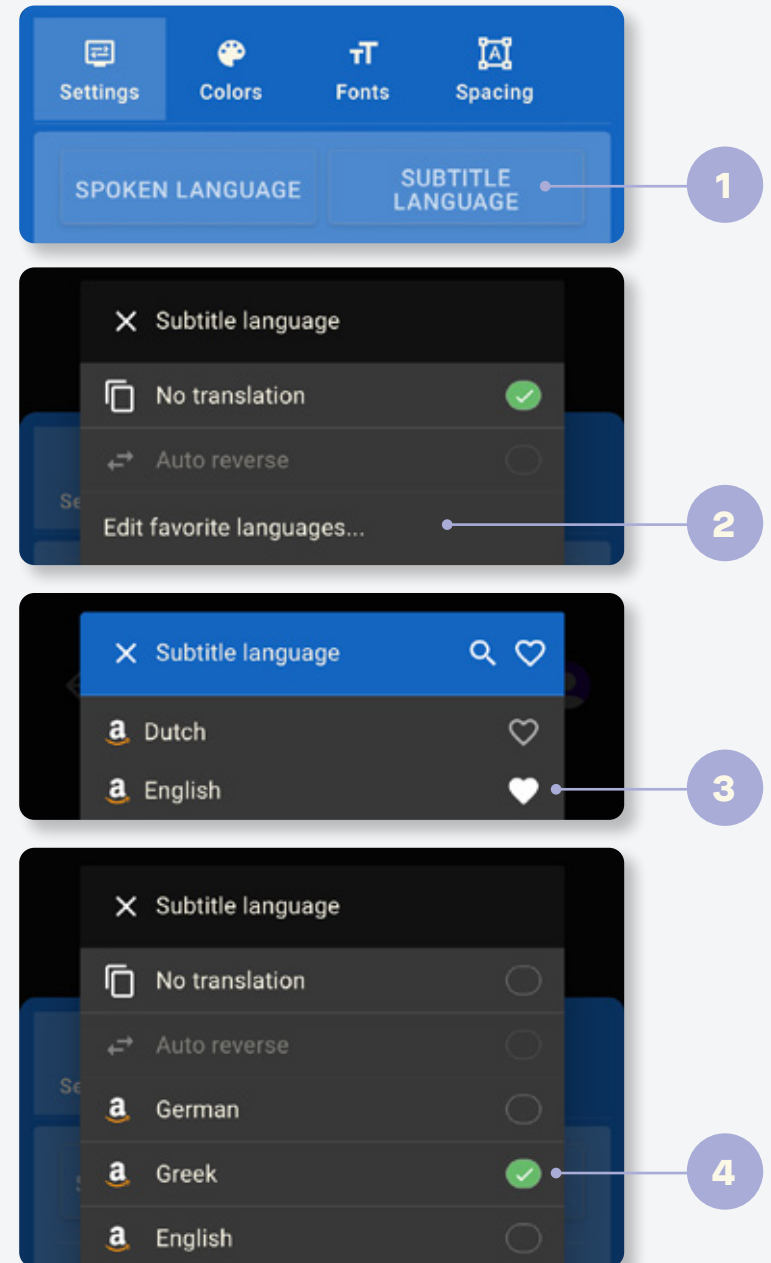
Settings Colors Fonts Spacing

SPOKEN LANGUAGE

SUBTITLE LANGUAGE

1

Subtitle language

No translation

Auto reverse

Edit favorite languages...

2

Subtitle language

Dutch

English

3

Subtitle language

No translation

Auto reverse

German

Greek

English

4